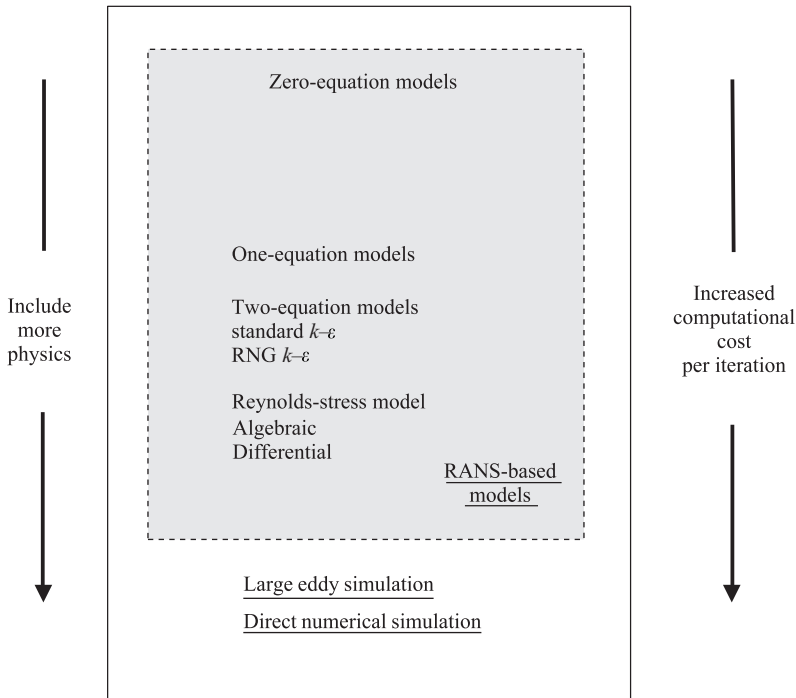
Include more physics

Zero-equation models

One-equation models

Two-equation models
standard $k$–$\varepsilon$
RNG $k$–$\varepsilon$

Reynolds-stress model
Algebraic
Differential

RANS-based models

Large eddy simulation

Direct numerical simulation

Increased computational cost per iteration